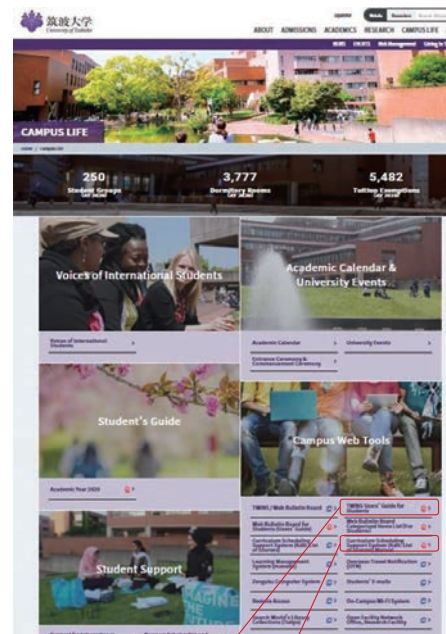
筑波大学
University of Tsukuba

ABOUT ADMISSIONS ACADEMICS RESEARCH CAMPUS LIFE

CAMPUS LIFE

250
Student Groups

3,777
Dormitory Rooms

5,482
Tuition Exemptions

Voices of International Students

Academic Calendar & University Events

Voices of International Students

Academic Calendar

University Events

Entrance Ceremony & Commencement Ceremony

Student's Guide

Campus Web Tools

Academic Year 2020

TWINS / Web Bulletin Board

TWINS Users' Guide for Students

Web Bulletin Board for Students (Users' Guide)

Web Bulletin Board Categorized Name List (For Students)

Curriculum Scheduling Support System (Kdb)

Curriculum Scheduling Support System (Kdb) User Manual

Learning Management System (manaba)

Overseas Travel Notification (OTN)

Student Support

Zengaku Computer System

Students' E-mails

On-Campus Wi-Fi System

Open Facility Network Office, Research Facility